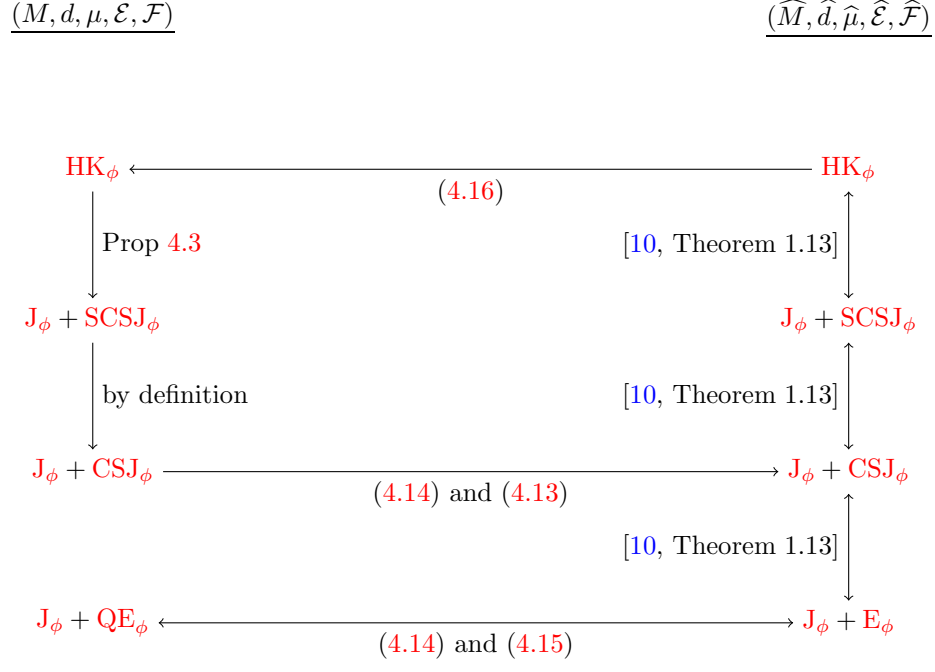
$(M, d, \mu, \mathcal{E}, \mathcal{F})$

$(\widehat{M}, \widehat{d}, \widehat{\mu}, \widehat{\mathcal{E}}, \widehat{\mathcal{F}})$

$\mathrm{HK}_\phi$

(4.16)

$\mathrm{HK}_\phi$

Prop 4.3

[10, Theorem 1.13]

$\mathrm{J}_\phi + \mathrm{SCSJ}_\phi$

$\mathrm{J}_\phi + \mathrm{SCSJ}_\phi$

by definition

[10, Theorem 1.13]

$\mathrm{J}_\phi + \mathrm{CSJ}_\phi$

(4.14) and (4.13)

$\mathrm{J}_\phi + \mathrm{CSJ}_\phi$

[10, Theorem 1.13]

$\mathrm{J}_\phi + \mathrm{QE}_\phi$

(4.14) and (4.15)

$\mathrm{J}_\phi + \mathrm{E}_\phi$